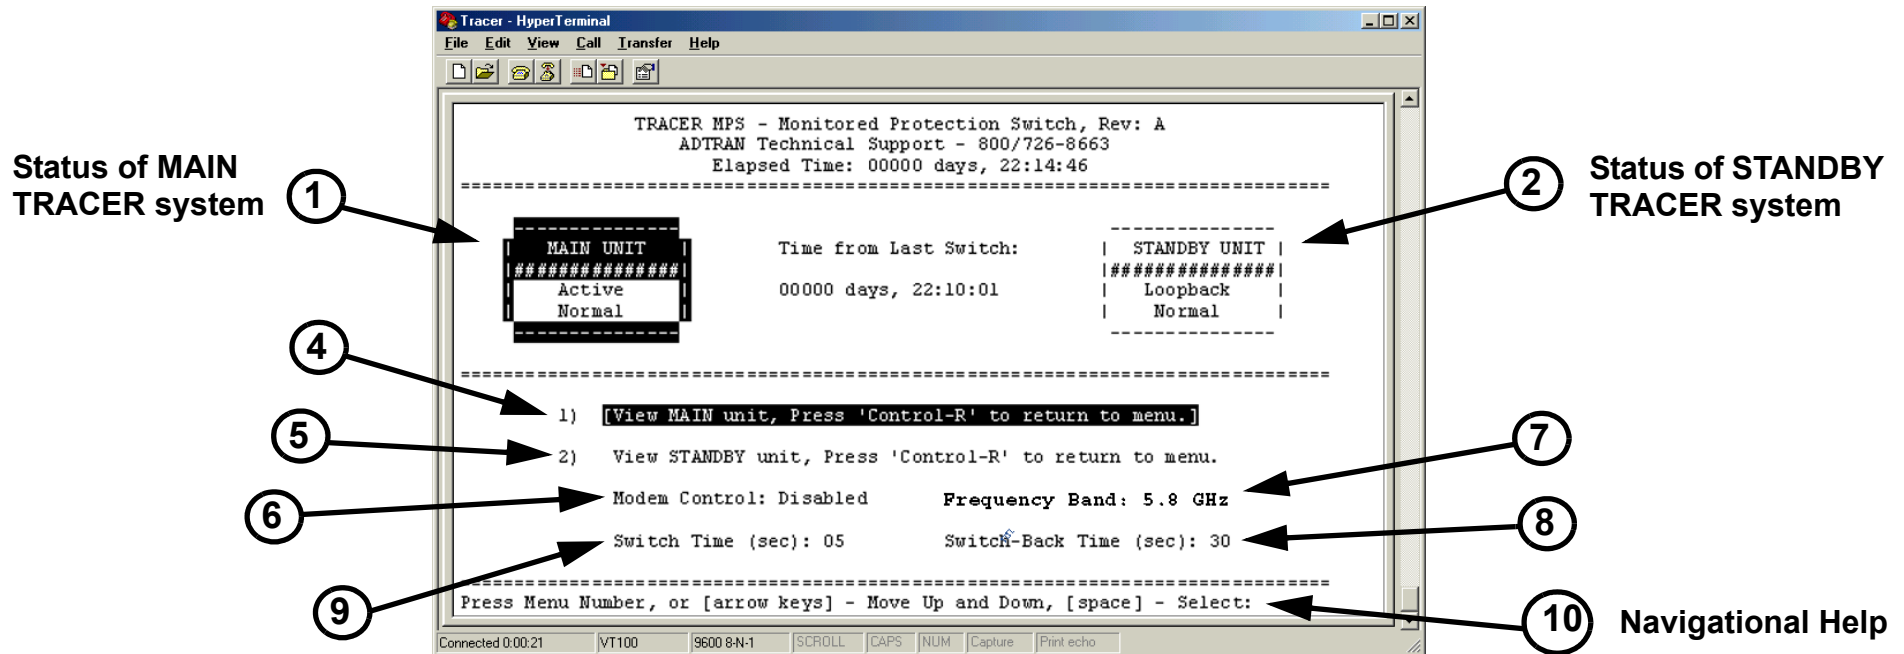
Tracer - HyperTerminal

File Edit View Call Transfer Help

Status of MAIN TRACER system

1

Status of STANDBY TRACER system

2

TRACER MPS - Monitored Protection Switch, Rev: A
ADTRAN Technical Support - 800/726-8663
Elapsed Time: 00000 days, 22:14:46

MAIN UNIT
###############
Active
Normal

Time from Last Switch:

00000 days, 22:10:01

STANDBY UNIT
###############
Loopback
Normal

4

1) [View MAIN unit, Press 'Control-R' to return to menu.]

5

2) View STANDBY unit, Press 'Control-R' to return to menu.

7

6

Modem Control: Disabled

Frequency Band: 5.8 GHz

8

Switch Time (sec): 05

Switch-Back Time (sec): 30

9

Press Menu Number, or [arrow keys] - Move Up and Down, [space] - Select:

10

Navigational Help

Connected 0:00:21 | VT100 | 9600 8-N-1 | SCROLL | CAPS | NUM | Capture | Print echo